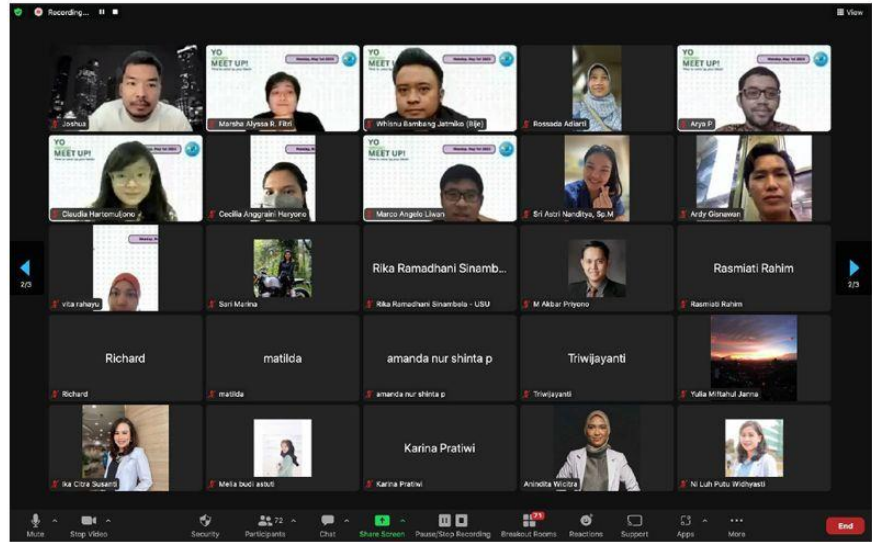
Recording...

View

Joshua

YO MEET UP!

Marsha Alyssa R. Fitri

YO MEET UP!

Whisnu Bambang Jatmiko (Bije)

Rossada Adiarti

YO MEET UP!

Arya P

YO MEET UP!

Claudia Hartomuljono

Cecilia Anggraini Haryono

YO MEET UP!

Marco Angelo Liwan

Sri Astri Nanditya, Sp.M

Ardy Gionawan

2/3

vita rahayu

Sari Marina

Rika Ramadhani Sinamb...

Rika Ramadhani Sinambela - USU

M Akbar Priyono

Rasmiati Rahim

Rasmiati Rahim

2/3

Richard

Richard

matilda

matilda

amanda nur shinta p

amanda nur shinta p

Triwijayanti

Triwijayanti

Yulia Miftahul Jianna

Ika Citra Susanti

Melia budi astuti

Karina Pratiwi

Karina Pratiwi

Anindita Wicitra

Ni Luh Putu Widhyasti

Mute

Stop Video

Security

72

Participants

Chat

Share Screen

Pause/Stop Recording

71

Breakout Rooms

Reactions

Support

Apps

More

End